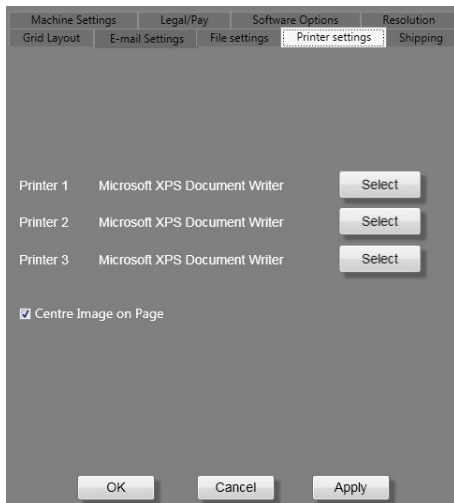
Machine Settings | Legal/Pay | Software Options | Resolution
Grid Layout | E-mail Settings | File settings | Printer settings | Shipping

Printer 1 Microsoft XPS Document Writer Select

Printer 2 Microsoft XPS Document Writer Select

Printer 3 Microsoft XPS Document Writer Select

☑ Centre Image on Page

OK Cancel Apply